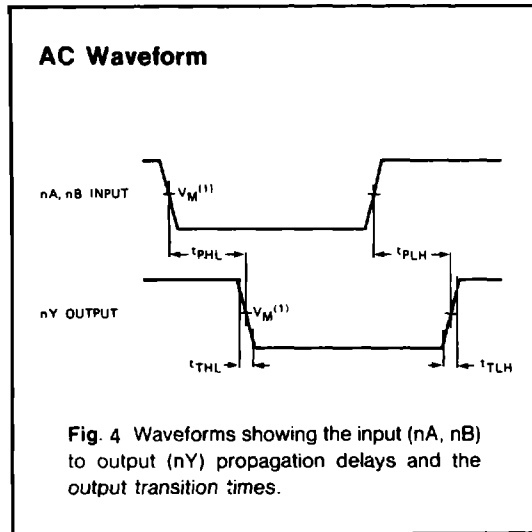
AC Waveform

nA, nB INPUT

$V_M^{(1)}$

$t_{PHL}$

$t_{PLH}$

nY OUTPUT

$V_M^{(1)}$

$t_{THL}$

$t_{TLH}$

Fig. 4 Waveforms showing the input (nA, nB) to output (nY) propagation delays and the output transition times.